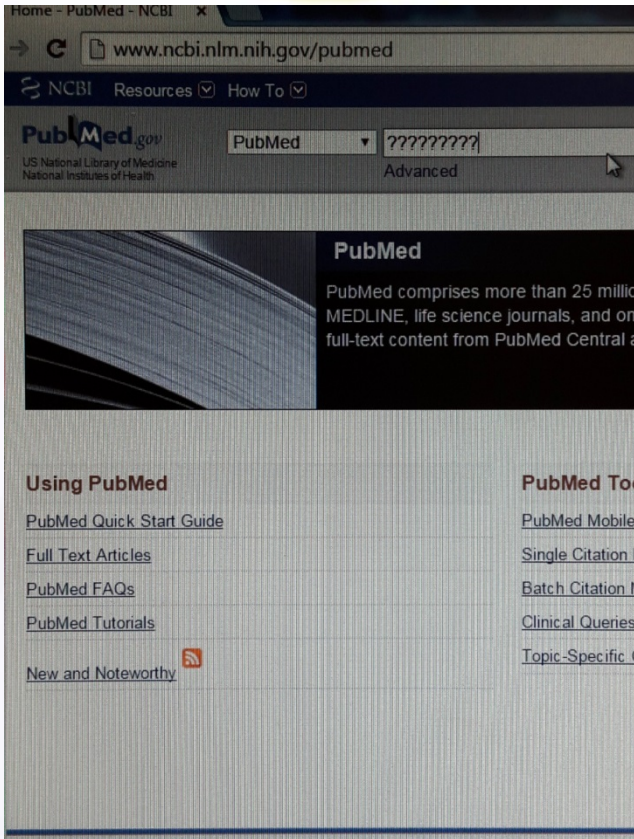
Home - PubMed - NCBI ×

www.ncbi.nlm.nih.gov/pubmed

NCBI Resources How To

PubMed.gov
US National Library of Medicine
National Institutes of Health

PubMed

?????????

Advanced

PubMed

PubMed comprises more than 25 millio
MEDLINE, life science journals, and on
full-text content from PubMed Central a

Using PubMed

PubMed Quick Start Guide

Full Text Articles

PubMed FAQs

PubMed Tutorials

New and Noteworthy

PubMed To

PubMed Mobile

Single Citation

Batch Citation

Clinical Queries

Topic-Specific